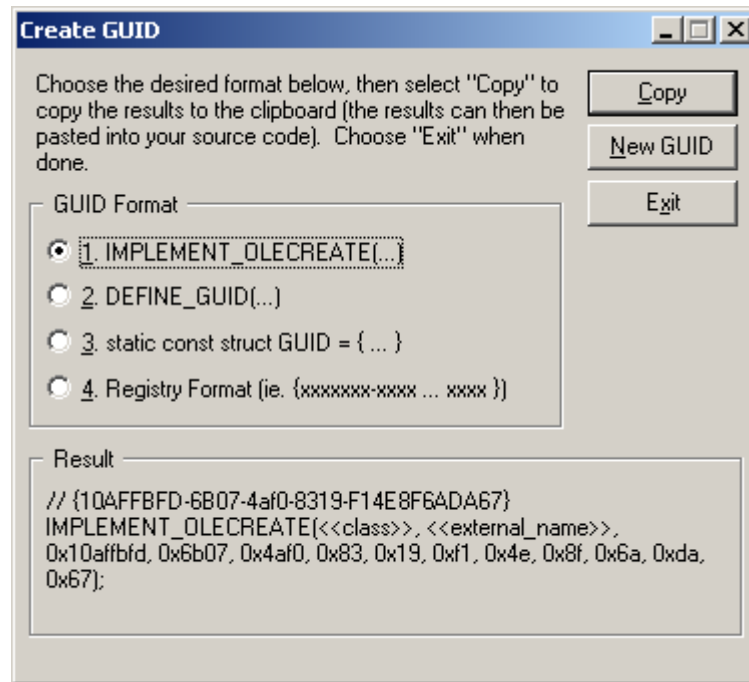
Create GUID

Choose the desired format below, then select "Copy" to copy the results to the clipboard (the results can then be pasted into your source code). Choose "Exit" when done.

Copy

New GUID

Exit

GUID Format

1. IMPLEMENT_OLECREATE(...)

2. DEFINE_GUID(...)

3. static const struct GUID = { ... }

4. Registry Format (ie. {xxxxxxx-xxxx ... xxxx })

Result

// {10AFFBFD-6B07-4af0-8319-F14E8F6ADA67}
IMPLEMENT_OLECREATE(<<class>>, <<external_name>>, 0x10affbfd, 0x6b07, 0x4af0, 0x83, 0x19, 0xf1, 0x4e, 0x8f, 0x6a, 0xda, 0x67);